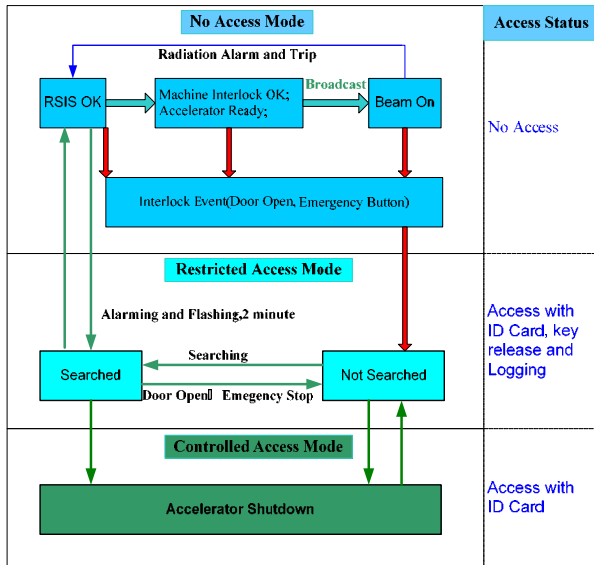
No Access Mode

Access Status

Radiation Alarm and Trip

RSIS OK

Machine Interlock OK; Accelerator Ready;

Broadcast

Beam On

No Access

Interlock Event(Door Open, Emergency Button)

Restricted Access Mode

Alarming and Flashing,2 minute

Access with ID Card, key release and Logging

Searching

Searched

Not Searched

Door Open Emegency Stop

Controlled Access Mode

Access with ID Card

Accelerator Shutdown